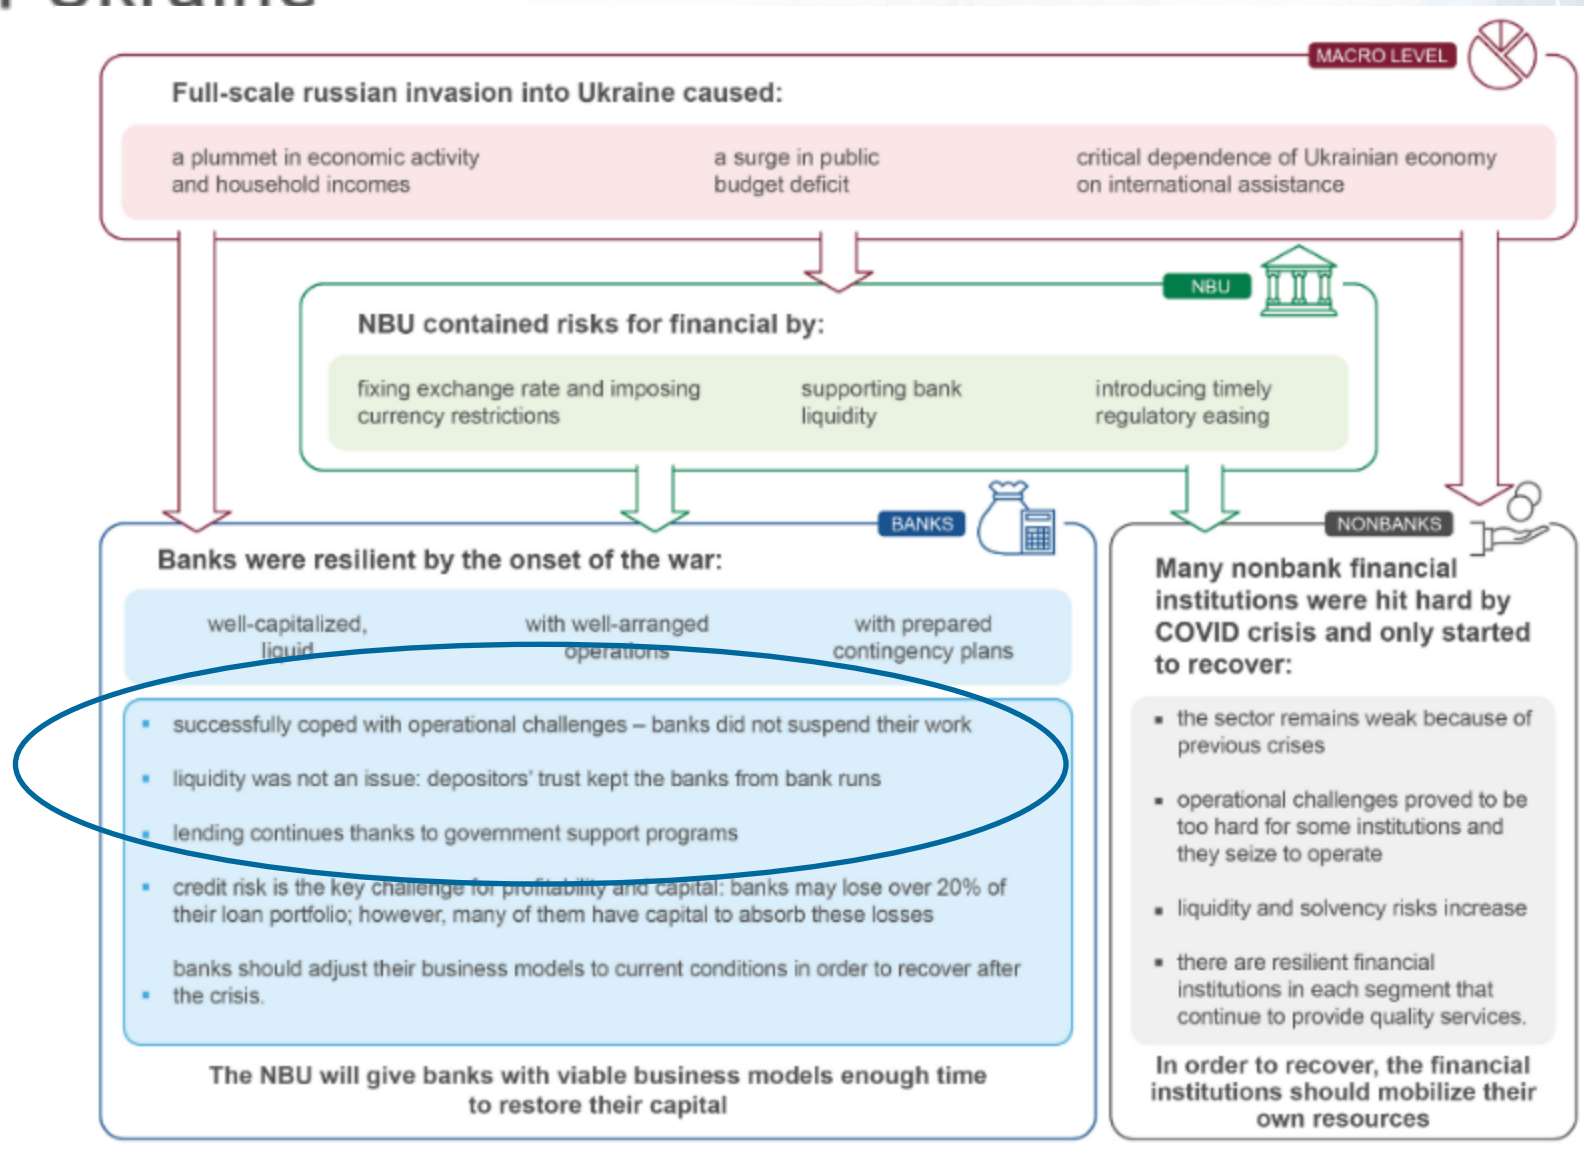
MACRO LEVEL

Full-scale russian invasion into Ukraine caused:

a plummet in economic activity and household incomes

a surge in public budget deficit

critical dependence of Ukrainian economy on international assistance

NBU

NBU contained risks for financial by:

fixing exchange rate and imposing currency restrictions

supporting bank liquidity

introducing timely regulatory easing

BANKS

Banks were resilient by the onset of the war:

well-capitalized, liquid

with well-arranged operations

with prepared contingency plans

- successfully coped with operational challenges – banks did not suspend their work
- liquidity was not an issue: depositors' trust kept the banks from bank runs
- lending continues thanks to government support programs
- credit risk is the key challenge for profitability and capital: banks may lose over 20% of their loan portfolio; however, many of them have capital to absorb these losses
- banks should adjust their business models to current conditions in order to recover after the crisis.

The NBU will give banks with viable business models enough time to restore their capital

NONBANKS

Many nonbank financial institutions were hit hard by COVID crisis and only started to recover:

- the sector remains weak because of previous crises
- operational challenges proved to be too hard for some institutions and they seize to operate
- liquidity and solvency risks increase
- there are resilient financial institutions in each segment that continue to provide quality services.

In order to recover, the financial institutions should mobilize their own resources